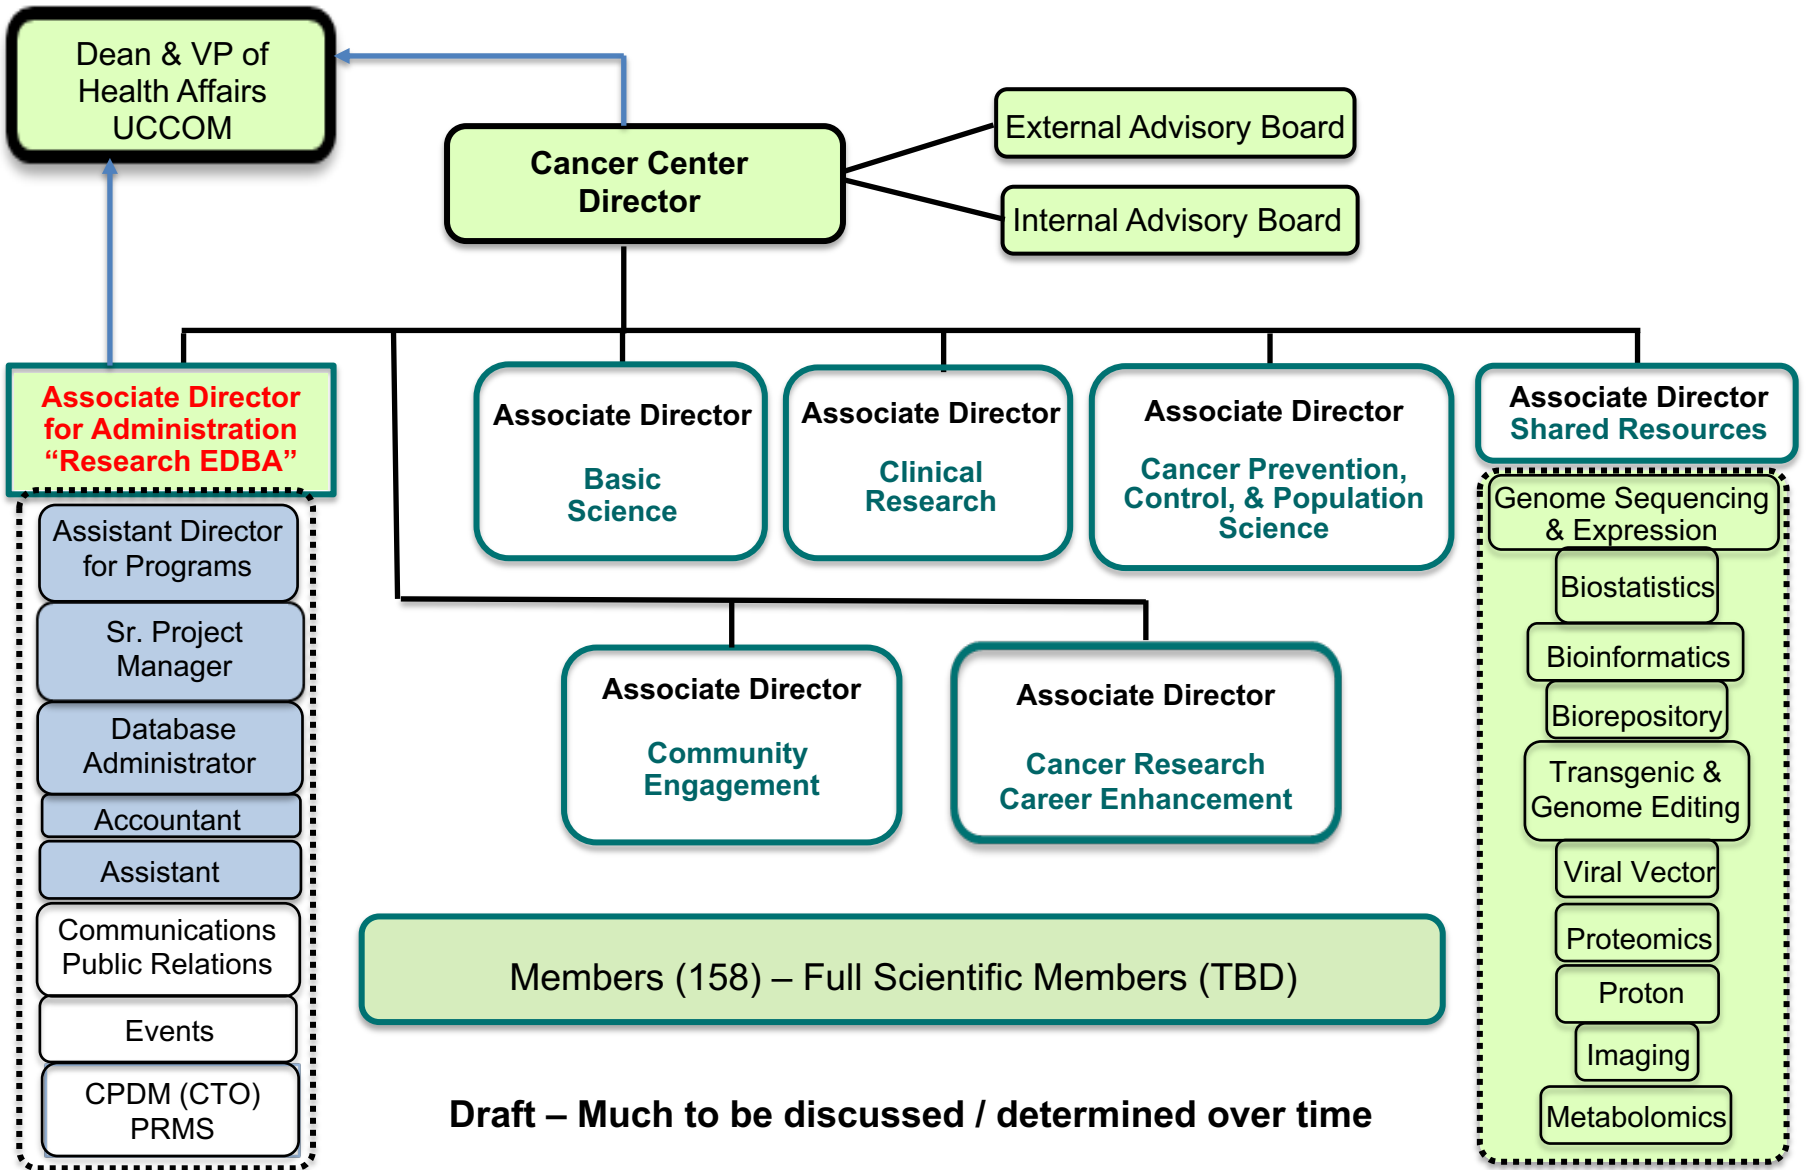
Dean & VP of Health Affairs UCCOM

Cancer Center Director

External Advisory Board

Internal Advisory Board

Associate Director for Administration “Research EDBA”

Assistant Director for Programs

Sr. Project Manager

Database Administrator

Accountant

Assistant

Communications Public Relations

Events

CPDM (CTO) PRMS

Associate Director

Basic Science

Associate Director

Clinical Research

Associate Director

Cancer Prevention, Control, & Population Science

Associate Director Shared Resources

Genome Sequencing & Expression

Biostatistics

Bioinformatics

Biorepository

Transgenic & Genome Editing

Viral Vector

Proteomics

Proton

Imaging

Metabolomics

Associate Director

Community Engagement

Associate Director

Cancer Research Career Enhancement

Members (158) – Full Scientific Members (TBD)

Draft – Much to be discussed / determined over time